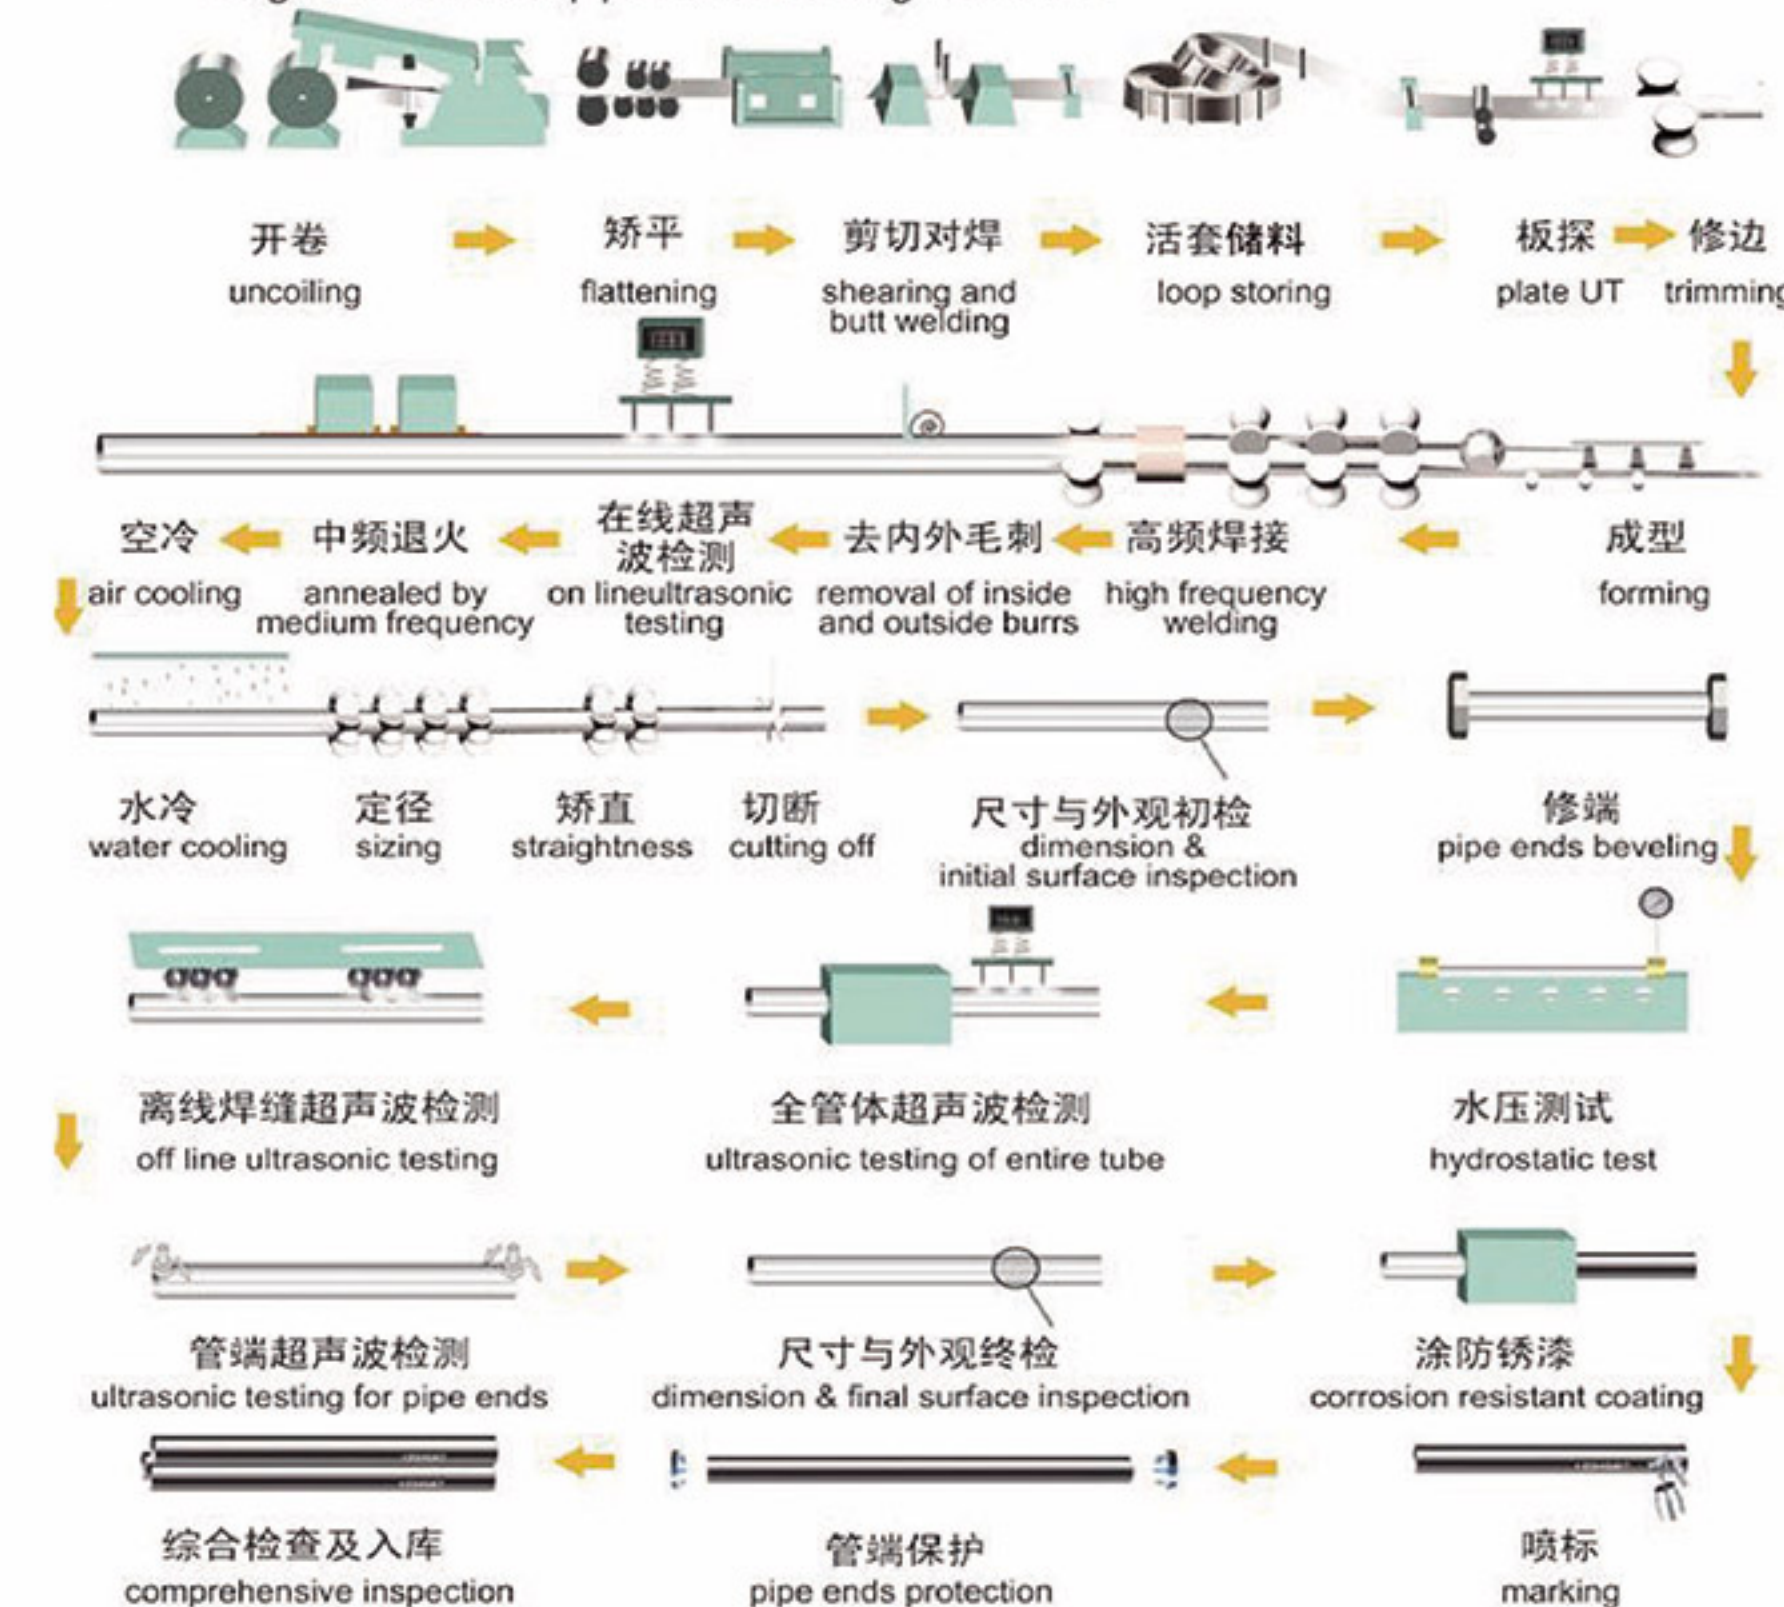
开卷
uncoiling

矫平
flattening

剪切对焊
shearing and butt welding

活套储料
loop storing

板探
plate UT

修边
trimming

成型
forming

高频焊接
high frequency welding

去内外毛刺
removal of inside and outside burrs

在线超声波检测
on lineultrasonic testing

中频退火
annealed by medium frequency

空冷
air cooling

水冷
water cooling

定径
sizing

矫直
straightness

切断
cutting off

尺寸与外观初检
dimension & initial surface inspection

修端
pipe ends beveling

水压测试
hydrostatic test

全管体超声波检测
ultrasonic testing of entire tube

离线焊缝超声波检测
off line ultrasonic testing

管端超声波检测
ultrasonic testing for pipe ends

尺寸与外观终检
dimension & final surface inspection

涂防锈漆
corrosion resistant coating

喷标
marking

管端保护
pipe ends protection

综合检查及入库
comprehensive inspection